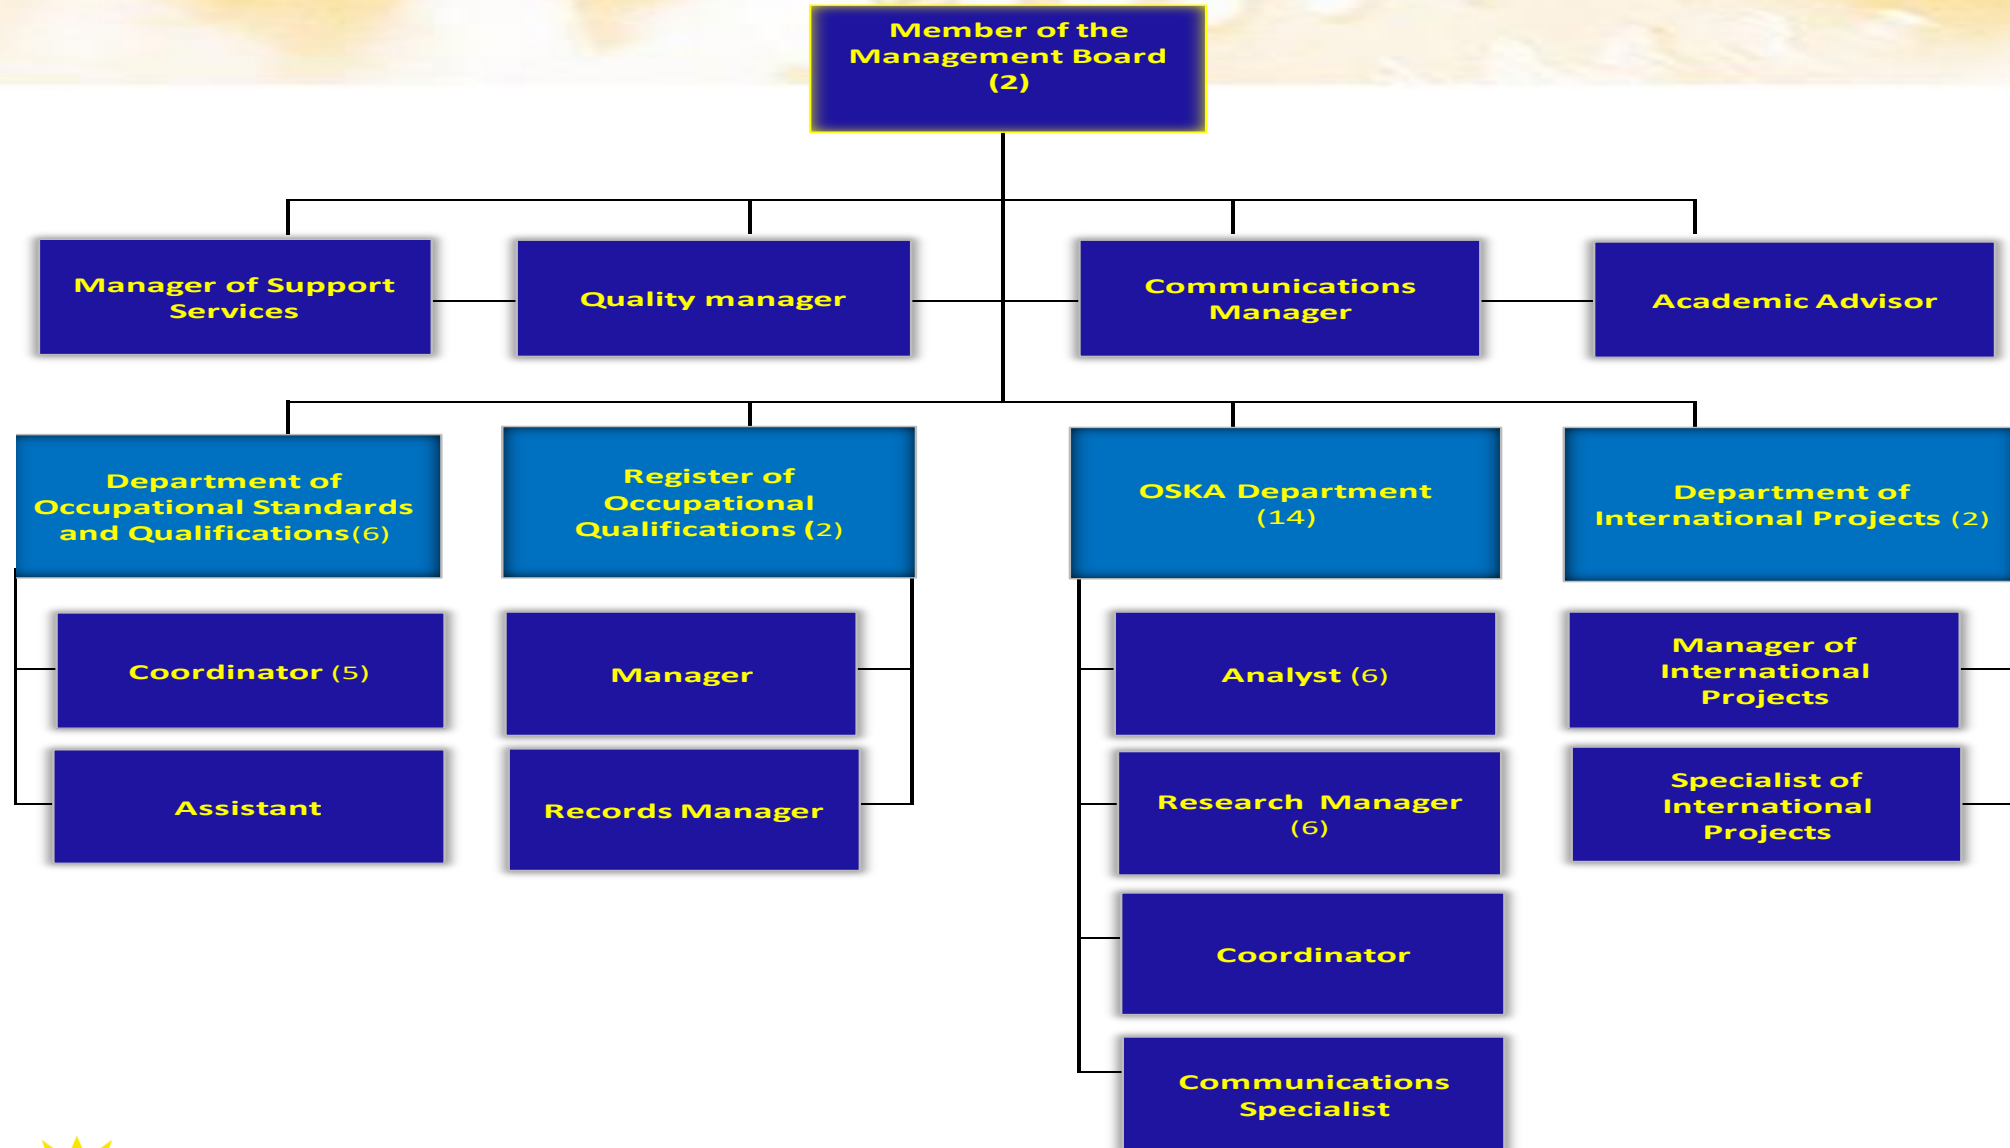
Member of the Management Board (2)

Manager of Support Services

Quality manager

Communications Manager

Academic Advisor

Department of Occupational Standards and Qualifications(6)

Coordinator (5)

Assistant

Register of Occupational Qualifications (2)

Manager

Records Manager

OSKA Department (14)

Analyst (6)

Research Manager (6)

Coordinator

Communications Specialist

Department of International Projects (2)

Manager of International Projects

Specialist of International Projects